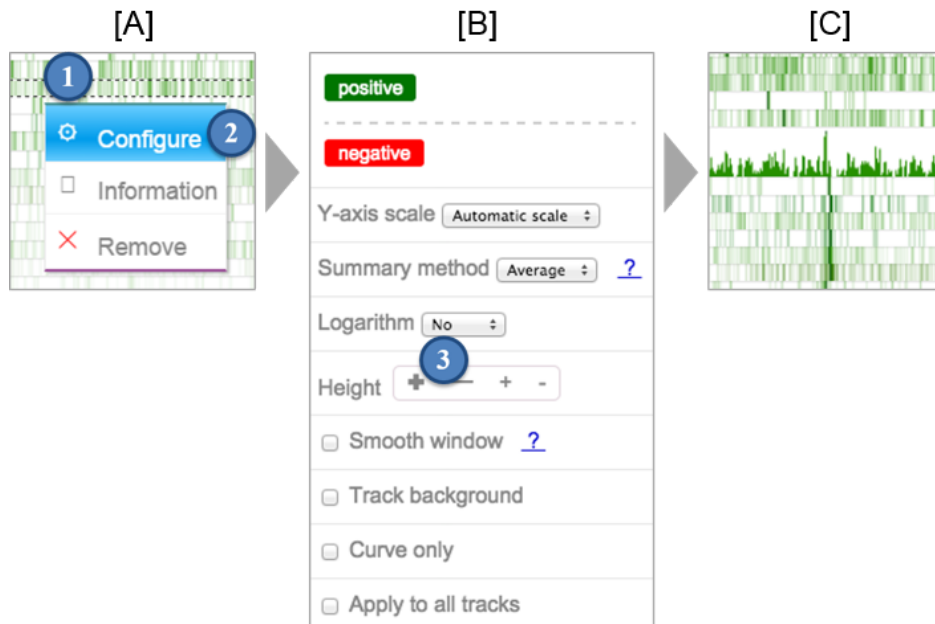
[A]

[B]

[C]

1

Configure 2

Information

Remove

positive

negative

Y-axis scale Automatic scale

Summary method Average ?

Logarithm No

3

Height + — + -

Smooth window ?

Track background

Curve only

Apply to all tracks